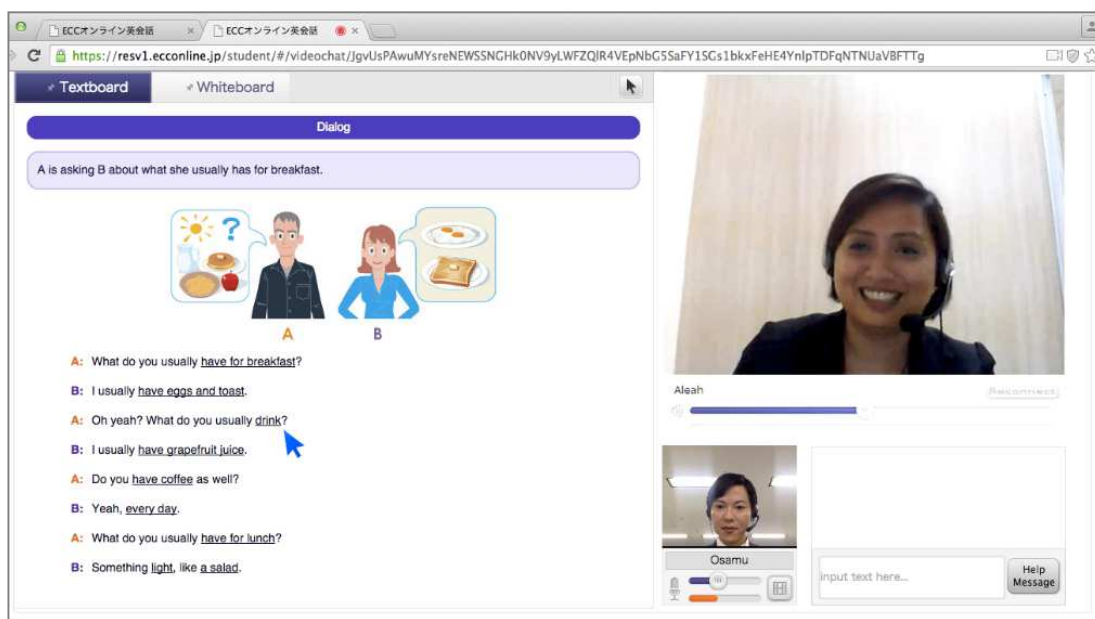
ECCオンライン英会話 ×
ECCオンライン英会話 ×

https://resv1.ecconline.jp/student/#/videochat/JgvUsPAwuMYsreNEWSSNGHk0NV9yLWFZQIR4VEpNbG5SaFY1SGs1bkxFeHE4YnlpTDFqNTNUaVBFTTg

Textboard
Whiteboard

Dialog

A is asking B about what she usually has for breakfast.

A
B

A: What do you usually have for breakfast?

B: I usually have eggs and toast.

A: Oh yeah? What do you usually drink?

B: I usually have grapefruit juice.

A: Do you have coffee as well?

B: Yeah, every day.

A: What do you usually have for lunch?

B: Something light, like a salad.

Aleah
Reconnect

Osamu

input text here...

Help Message